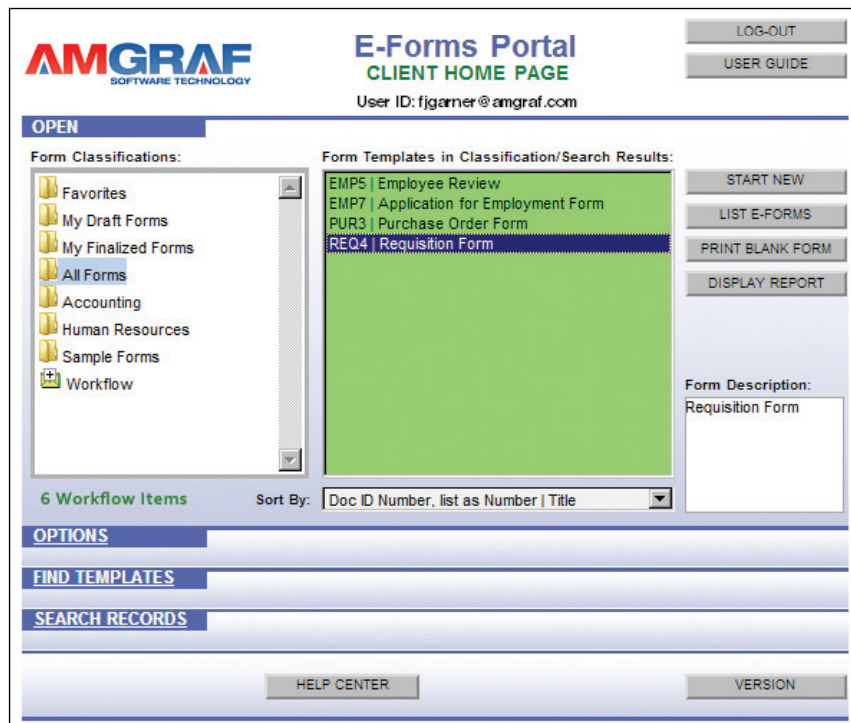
AMGRAF
SOFTWARE TECHNOLOGY

E-Forms Portal
CLIENT HOME PAGE
User ID: fjgarner@amgraf.com

LOG-OUT
USER GUIDE

OPEN

Form Classifications:
Favorites
My Draft Forms
My Finalized Forms
All Forms
Accounting
Human Resources
Sample Forms
Workflow

Form Templates in Classification/Search Results:
EMP5 | Employee Review
EMP7 | Application for Employment Form
PUR3 | Purchase Order Form
REQ4 | Requisition Form

START NEW
LIST E-FORMS
PRINT BLANK FORM
DISPLAY REPORT

Form Description:
Requisition Form

6 Workflow Items
Sort By: Doc ID Number, list as Number | Title

OPTIONS

FIND TEMPLATES

SEARCH RECORDS

HELP CENTER
VERSION